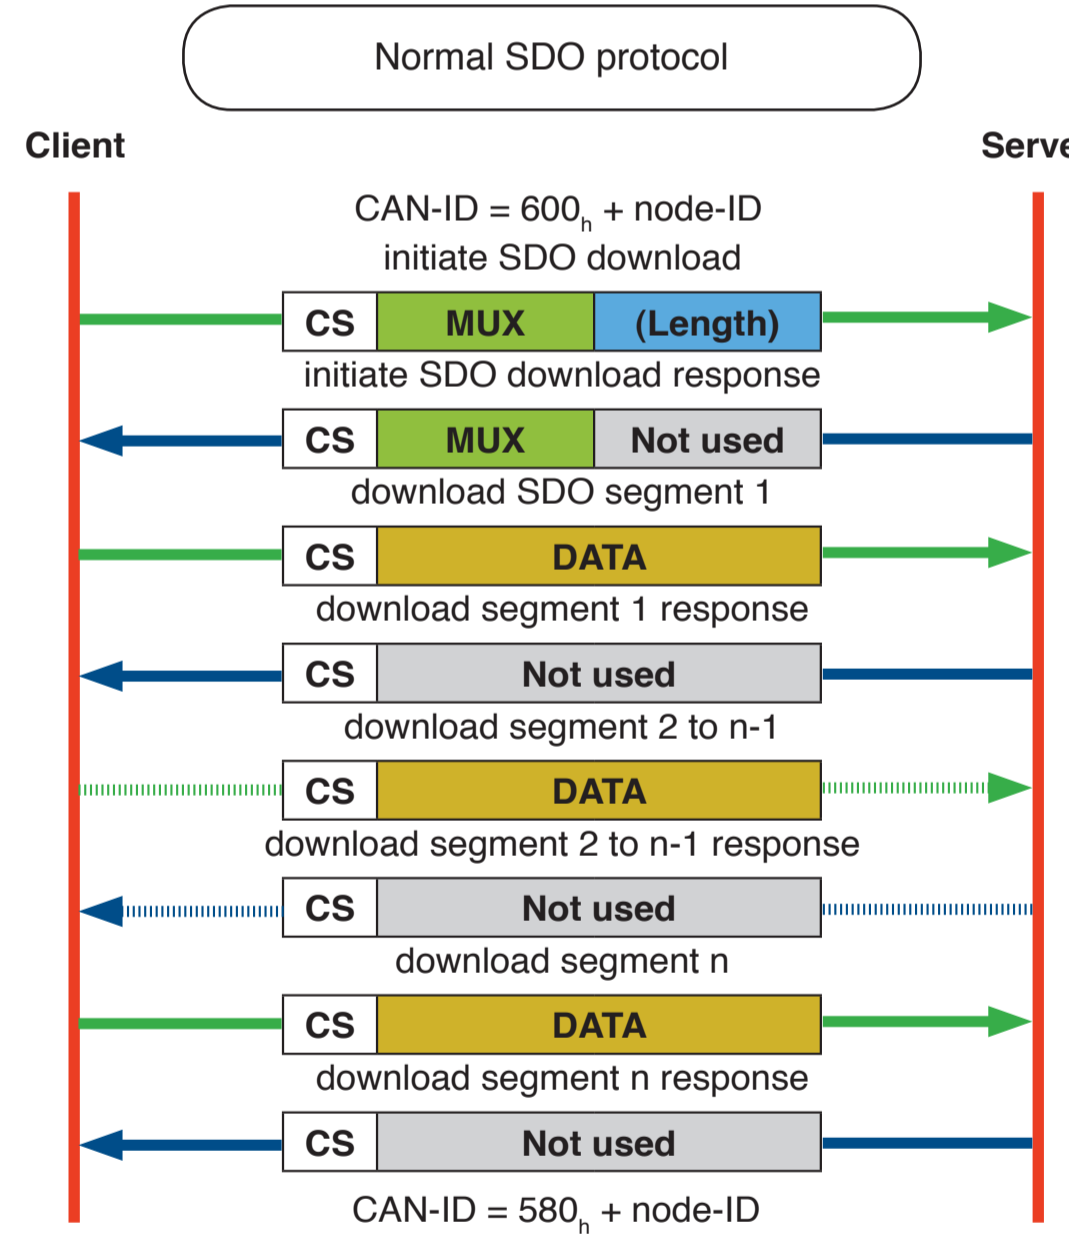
Normal SDO protocol

Client

Serve

CAN-ID = $600_h$ + node-ID

initiate SDO download

CS MUX (Length)

initiate SDO download response

CS MUX Not used

download SDO segment 1

CS DATA

download segment 1 response

CS Not used

download segment 2 to n-1

CS DATA

download segment 2 to n-1 response

CS Not used

download segment n

CS DATA

download segment n response

CS Not used

CAN-ID = $580_h$ + node-ID